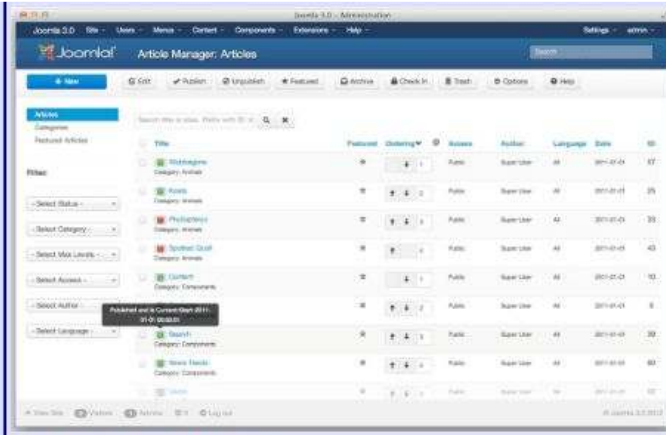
Joomla 3.0 - Administration

Joomla 3.0 Site Users Menus Content Components Extensions Help

Settings admin

Joomla! Article Manager: Articles

Search

+ New Edit Publish Unpublish Featured Archive Check In Trash Options Help

Articles
Categories
Featured Articles

Filter:

- Select Status -
- Select Category -
- Select Max Levels -
- Select Access -
- Select Author -
- Select Language -

Search title or alias. Prefix with ID: to

| | Title | Featured | Ordering | | Access | Author | Language | Date | ID |
|---|---|---|---|---|---|---|---|---|---|
| | Koala Category: Animals | | | | Public | Super User | All | 2011-01-01 | 37 |
| | Koala Category: Animals | | 2 | | Public | Super User | All | 2011-01-01 | 25 |
| | Phyllopteryx Category: Animals | | 3 | | Public | Super User | All | 2011-01-01 | 33 |
| | Spotted Quoll Category: Animals | | 4 | | Public | Super User | All | 2011-01-01 | 43 |
| | Content Category: Components | | 1 | | Public | Super User | All | 2011-01-01 | 10 |
| | | | 2 | | Public | Super User | All | 2011-01-01 | 5 |
| | Search Category: Components | | 3 | | Public | Super User | All | 2011-01-01 | 39 |
| | News Feeds Category: Components | | 4 | | Public | Super User | All | 2011-01-01 | 60 |
| | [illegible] | | | | | | | | |

Published and is Current Start: 2011-01-01 00:00:01

View Site Visitors Admins 0 Log out

© Joomla 3.0 2012